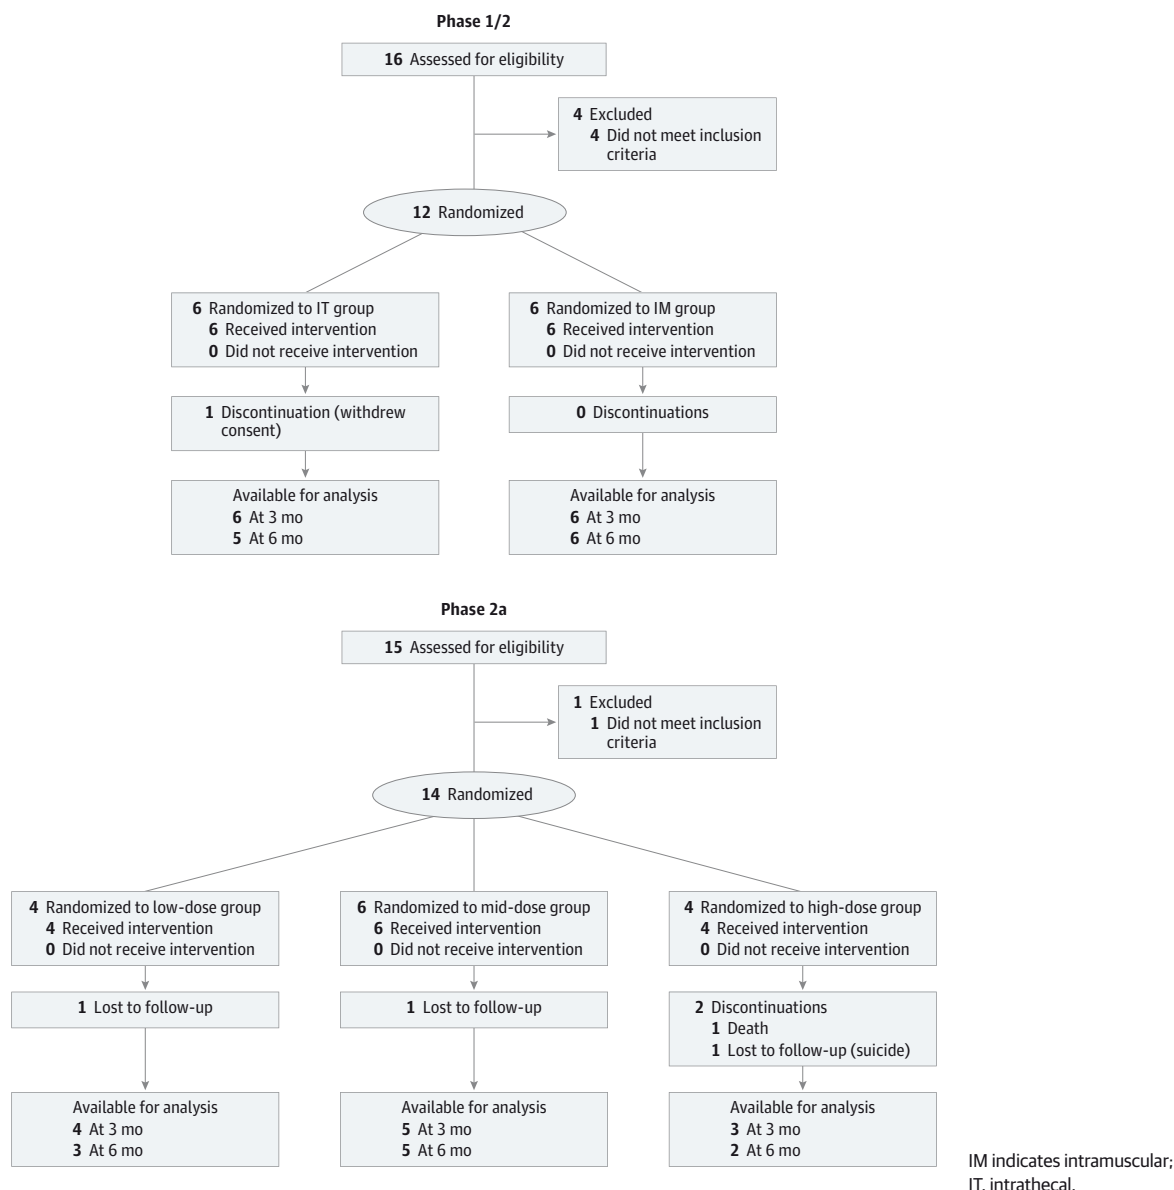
Phase 1/2

16 Assessed for eligibility

4 Excluded
4 Did not meet inclusion criteria

12 Randomized

6 Randomized to IT group
6 Received intervention
0 Did not receive intervention

1 Discontinuation (withdrew consent)

Available for analysis
6 At 3 mo
5 At 6 mo

6 Randomized to IM group
6 Received intervention
0 Did not receive intervention

0 Discontinuations

Available for analysis
6 At 3 mo
6 At 6 mo

Phase 2a

15 Assessed for eligibility

1 Excluded
1 Did not meet inclusion criteria

14 Randomized

4 Randomized to low-dose group
4 Received intervention
0 Did not receive intervention

1 Lost to follow-up

Available for analysis
4 At 3 mo
3 At 6 mo

6 Randomized to mid-dose group
6 Received intervention
0 Did not receive intervention

1 Lost to follow-up

Available for analysis
5 At 3 mo
5 At 6 mo

4 Randomized to high-dose group
4 Received intervention
0 Did not receive intervention

2 Discontinuations
1 Death
1 Lost to follow-up (suicide)

Available for analysis
3 At 3 mo
2 At 6 mo

IM indicates intramuscular; IT, intrathecal.